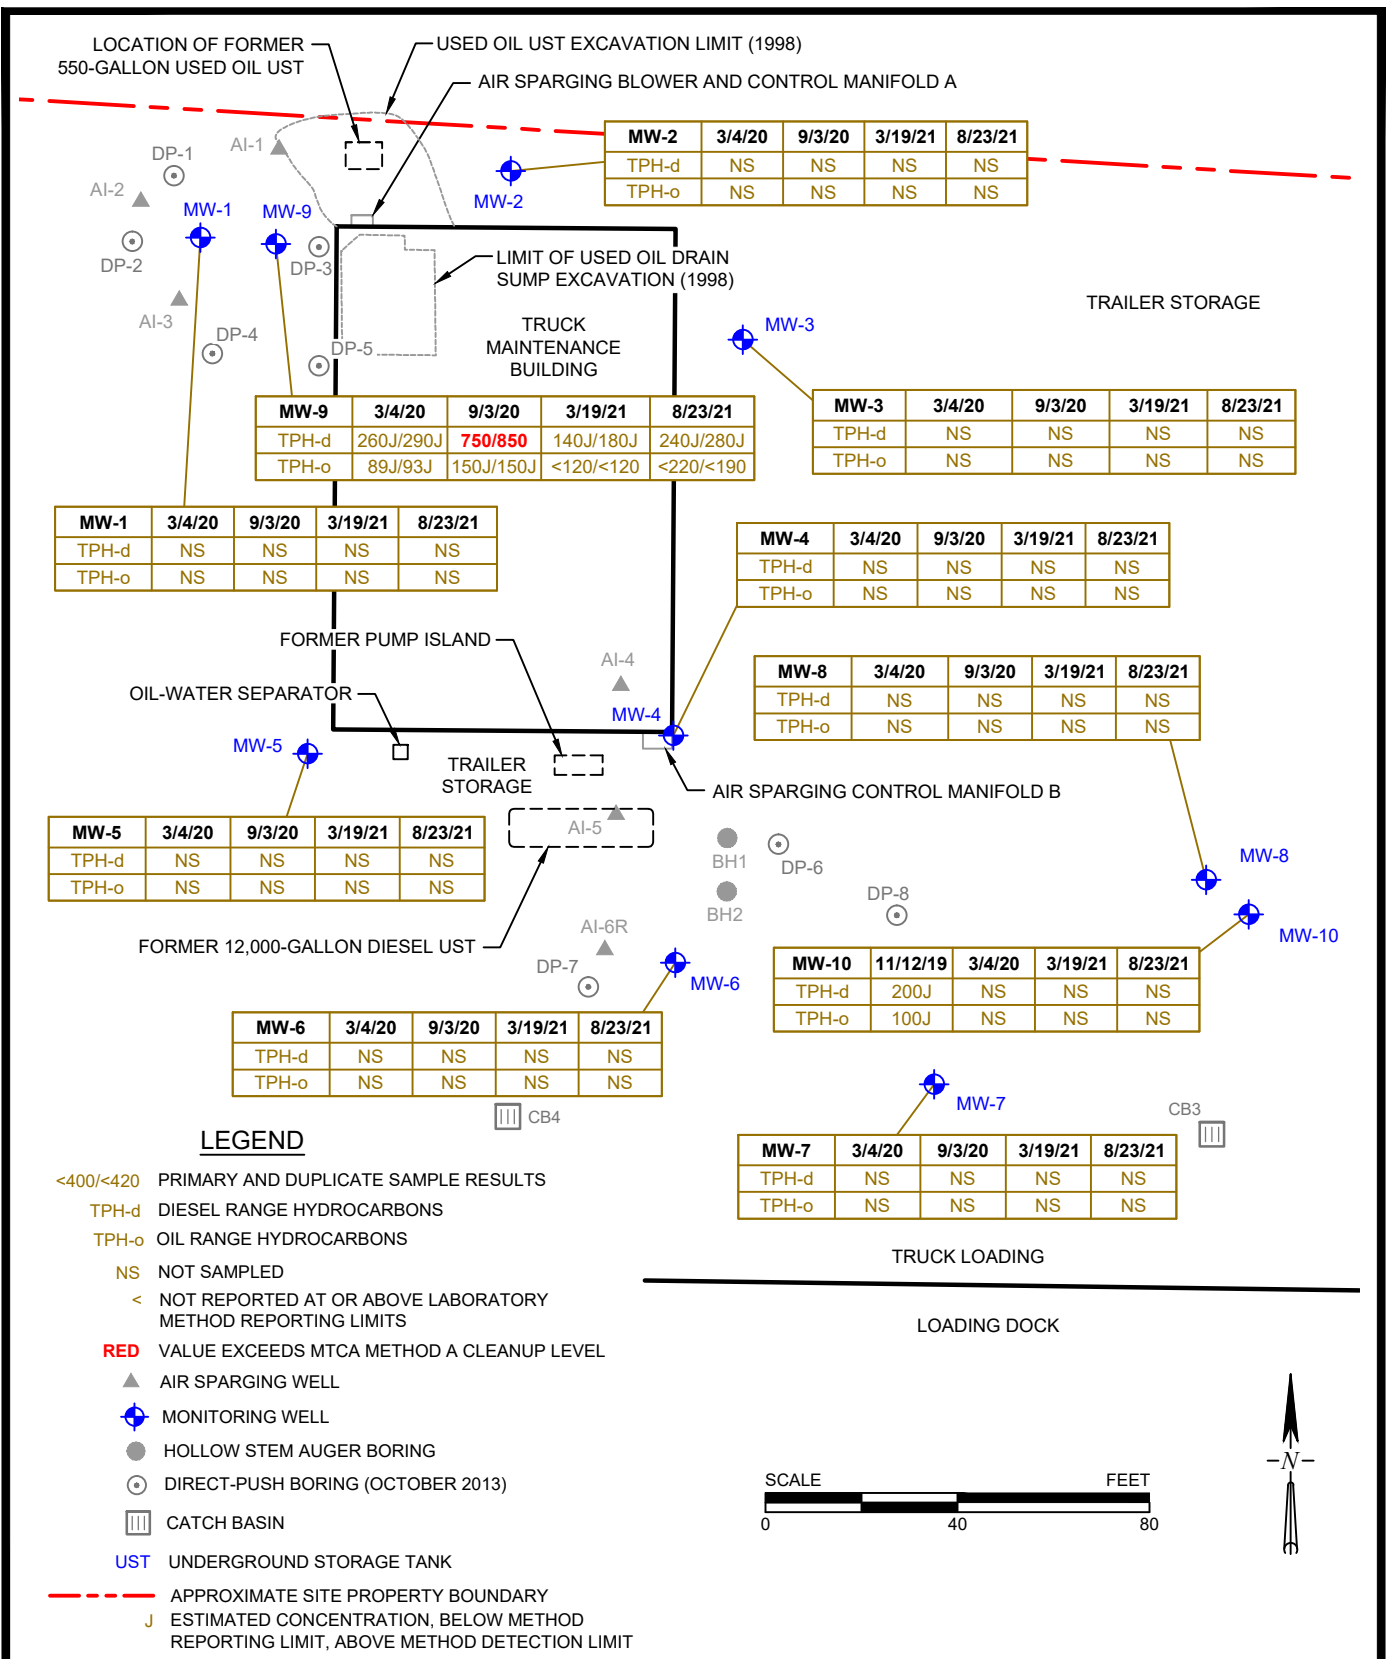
LOCATION OF FORMER 550-GALLON USED OIL UST

USED OIL UST EXCAVATION LIMIT (1998)

AIR SPARGING BLOWER AND CONTROL MANIFOLD A

| MW-2 | 3/4/20 | 9/3/20 | 3/19/21 | 8/23/21 |
|---|---|---|---|---|
| TPH-d | NS | NS | NS | NS |
| TPH-o | NS | NS | NS | NS |

DP-1
AI-1
AI-2
MW-1
MW-9
MW-2
DP-2
DP-3
AI-3
DP-4
DP-5

LIMIT OF USED OIL DRAIN SUMP EXCAVATION (1998)

TRAILER STORAGE

TRUCK MAINTENANCE BUILDING

MW-3

| MW-9 | 3/4/20 | 9/3/20 | 3/19/21 | 8/23/21 |
|---|---|---|---|---|
| TPH-d | 260J/290J | 750/850 | 140J/180J | 240J/280J |
| TPH-o | 89J/93J | 150J/150J | <120/<120 | <220/<190 |

| MW-3 | 3/4/20 | 9/3/20 | 3/19/21 | 8/23/21 |
|---|---|---|---|---|
| TPH-d | NS | NS | NS | NS |
| TPH-o | NS | NS | NS | NS |

| MW-1 | 3/4/20 | 9/3/20 | 3/19/21 | 8/23/21 |
|---|---|---|---|---|
| TPH-d | NS | NS | NS | NS |
| TPH-o | NS | NS | NS | NS |

| MW-4 | 3/4/20 | 9/3/20 | 3/19/21 | 8/23/21 |
|---|---|---|---|---|
| TPH-d | NS | NS | NS | NS |
| TPH-o | NS | NS | NS | NS |

FORMER PUMP ISLAND

AI-4

OIL-WATER SEPARATOR

| MW-8 | 3/4/20 | 9/3/20 | 3/19/21 | 8/23/21 |
|---|---|---|---|---|
| TPH-d | NS | NS | NS | NS |
| TPH-o | NS | NS | NS | NS |

MW-4
MW-5

TRAILER STORAGE

AIR SPARGING CONTROL MANIFOLD B

| MW-5 | 3/4/20 | 9/3/20 | 3/19/21 | 8/23/21 |
|---|---|---|---|---|
| TPH-d | NS | NS | NS | NS |
| TPH-o | NS | NS | NS | NS |

AI-5
BH1
DP-6
BH2
DP-8
MW-8
MW-10

FORMER 12,000-GALLON DIESEL UST

AI-6R
DP-7
MW-6

| MW-10 | 11/12/19 | 3/4/20 | 3/19/21 | 8/23/21 |
|---|---|---|---|---|
| TPH-d | 200J | NS | NS | NS |
| TPH-o | 100J | NS | NS | NS |

| MW-6 | 3/4/20 | 9/3/20 | 3/19/21 | 8/23/21 |
|---|---|---|---|---|
| TPH-d | NS | NS | NS | NS |
| TPH-o | NS | NS | NS | NS |

CB4
MW-7
CB3

| MW-7 | 3/4/20 | 9/3/20 | 3/19/21 | 8/23/21 |
|---|---|---|---|---|
| TPH-d | NS | NS | NS | NS |
| TPH-o | NS | NS | NS | NS |

LEGEND

<400/<420 PRIMARY AND DUPLICATE SAMPLE RESULTS
TPH-d DIESEL RANGE HYDROCARBONS
TPH-o OIL RANGE HYDROCARBONS
NS NOT SAMPLED
< NOT REPORTED AT OR ABOVE LABORATORY METHOD REPORTING LIMITS
RED VALUE EXCEEDS MTCA METHOD A CLEANUP LEVEL
AIR SPARGING WELL
MONITORING WELL
HOLLOW STEM AUGER BORING
DIRECT-PUSH BORING (OCTOBER 2013)
CATCH BASIN
UST UNDERGROUND STORAGE TANK
APPROXIMATE SITE PROPERTY BOUNDARY
J ESTIMATED CONCENTRATION, BELOW METHOD REPORTING LIMIT, ABOVE METHOD DETECTION LIMIT

TRUCK LOADING

LOADING DOCK

SCALE FEET
0 40 80

N